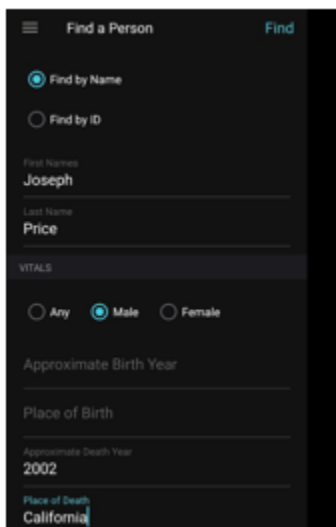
Find a Person

Find

Find by Name

Find by ID

First Names
Joseph

Last Name
Price

VITALS

Any

Male

Female

Approximate Birth Year

Place of Birth

Approximate Death Year
2002

Place of Death
California